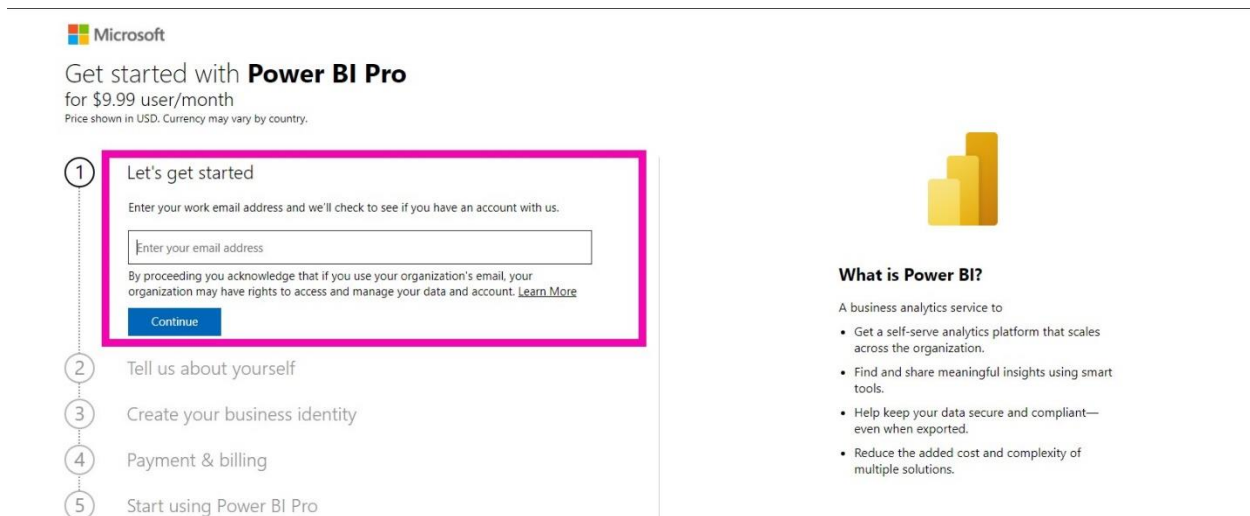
Microsoft

Get started with **Power BI Pro**
for $9.99 user/month
Price shown in USD. Currency may vary by country.

1 Let's get started

Enter your work email address and we'll check to see if you have an account with us.

Enter your email address

By proceeding you acknowledge that if you use your organization's email, your organization may have rights to access and manage your data and account. Learn More

Continue

2 Tell us about yourself

3 Create your business identity

4 Payment & billing

5 Start using Power BI Pro

What is Power BI?

A business analytics service to

- Get a self-serve analytics platform that scales across the organization.
- Find and share meaningful insights using smart tools.
- Help keep your data secure and compliant—even when exported.
- Reduce the added cost and complexity of multiple solutions.